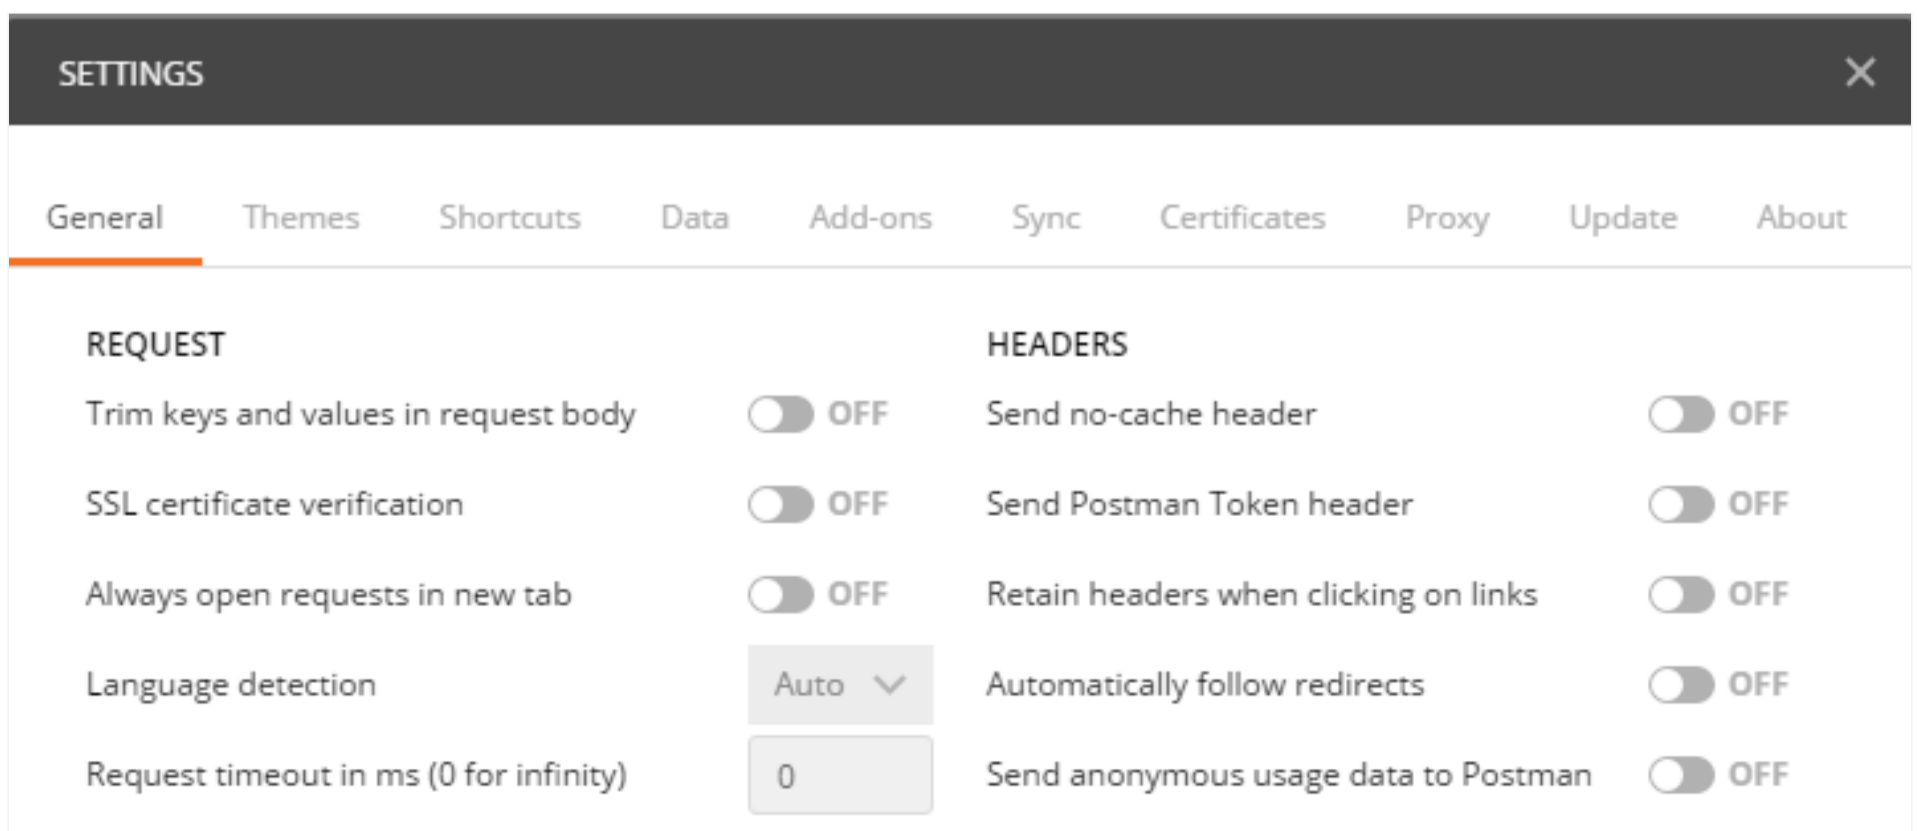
SETTINGS

General Themes Shortcuts Data Add-ons Sync Certificates Proxy Update About

REQUEST

Trim keys and values in request body OFF

SSL certificate verification OFF

Always open requests in new tab OFF

Language detection Auto

Request timeout in ms (0 for infinity) 0

HEADERS

Send no-cache header OFF

Send Postman Token header OFF

Retain headers when clicking on links OFF

Automatically follow redirects OFF

Send anonymous usage data to Postman OFF